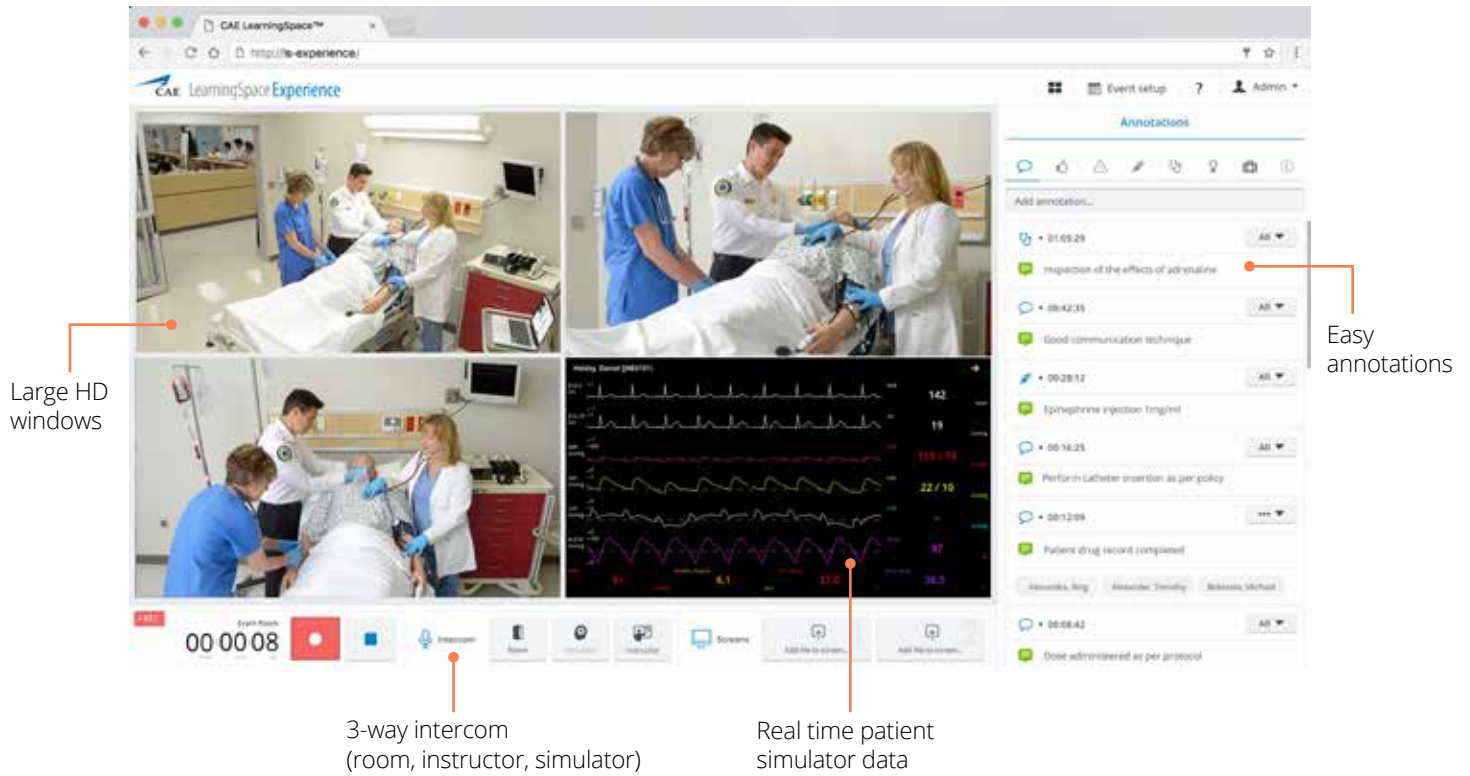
CAE LearningSpace™

http://ls-experience/

CAE LearningSpace Experience

Event setup ? Admin

Annotations

Add annotation...

• 01:05:29 All

Inspection of the effects of adrenaline

• 00:42:35 All

Good communication technique

• 00:28:12 All

Epinephrine injection 1mg/ml

• 00:16:25 All

Perform catheter insertion as per policy

• 00:12:09

Patient drug record completed

Alexandra, Ring Alexander, Timothy Bekesies, Michael

• 00:08:42 All

Dose administered as per protocol

142

19

22 / 10

97

91 6.1 37.0 36.5

REC

00 00 08

Intercom Room Simulator Instructor Screens Add file to screen... Add file to screen...

Large HD windows

Easy annotations

3-way intercom (room, instructor, simulator)

Real time patient simulator data